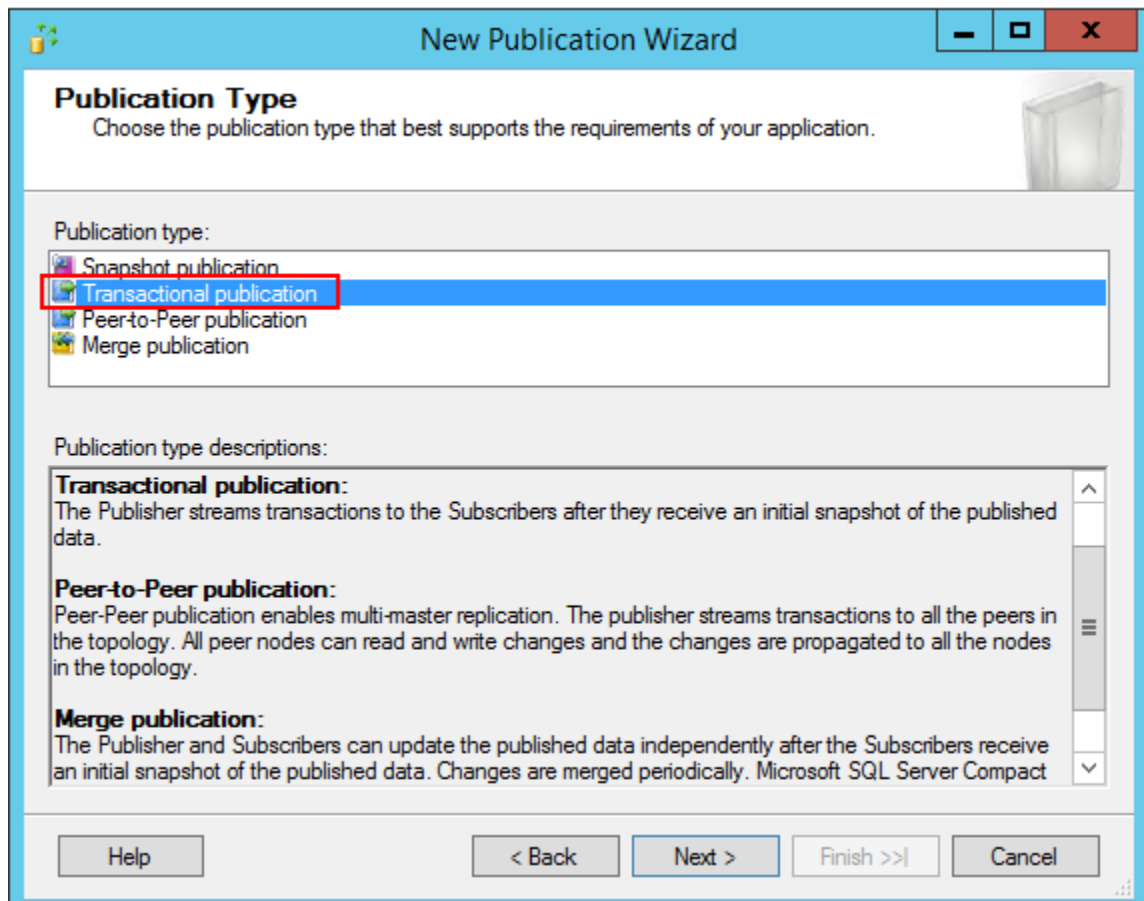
New Publication Wizard

Publication Type
Choose the publication type that best supports the requirements of your application.

Publication type:

Snapshot publication
Transactional publication
Peer-to-Peer publication
Merge publication

Publication type descriptions:

Transactional publication:
The Publisher streams transactions to the Subscribers after they receive an initial snapshot of the published data.

Peer-to-Peer publication:
Peer-Peer publication enables multi-master replication. The publisher streams transactions to all the peers in the topology. All peer nodes can read and write changes and the changes are propagated to all the nodes in the topology.

Merge publication:
The Publisher and Subscribers can update the published data independently after the Subscribers receive an initial snapshot of the published data. Changes are merged periodically. Microsoft SQL Server Compact

Help
< Back
Next >
Finish >>|
Cancel